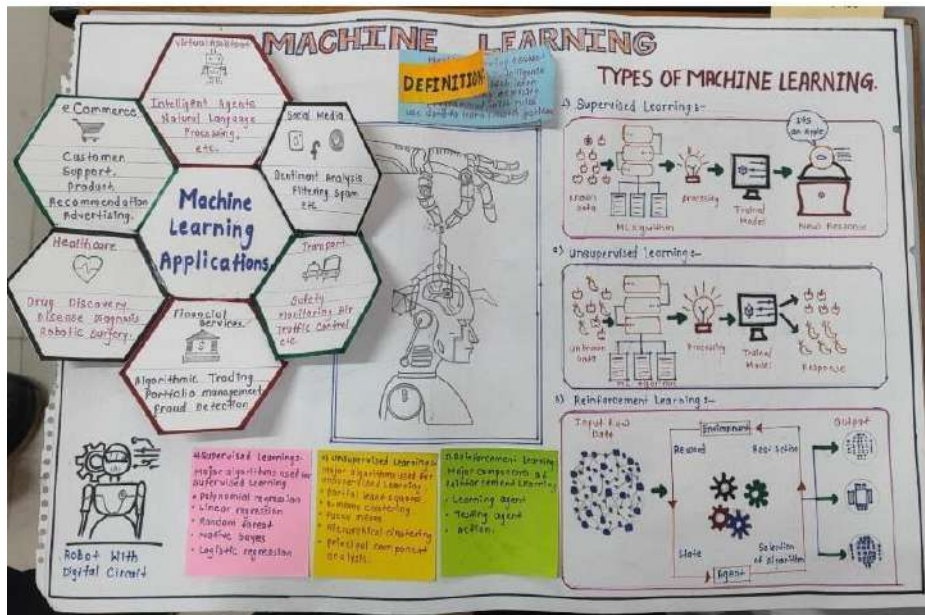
MACHINE LEARNING

DEFINITION:

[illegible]

TYPES OF MACHINE LEARNING.

1) Supervised Learning :-

Known data

ML algorithm

Processing

Trained Model

It's an Apple

New Response

2) Unsupervised Learning :-

Unknown data

ML algorithm

Processing

Trained Model

Response

3) Reinforcement Learning :-

Input Raw Data

Environment

Reward

Best action

Output

State

Selection of algorithm

Agent

Virtual Assistant

Intelligent Agents
Natural Language Processing,
etc.

e-Commerce

Customer Support,
Product Recommendation
Advertising.

Social Media

Sentiment Analysis
Filtering Spam
etc.

Machine Learning Applications

Healthcare

Drug Discovery,
Disease Diagnosis
Robotic Surgery.

Transport

Safety Monitoring Air
Traffic Control
etc.

Financial Services.

Algorithmic Trading
Portfolio management
Fraud Detection

Robot With Digital Circuit

1) Supervised Learning :-
Major algorithms used for supervised Learning
• Polynomial regression
• Linear regression
• Random forest
• Naive bayes
• Logistic regression

2) Unsupervised Learning :-
Major algorithms used for unsupervised Learning
• Partial least square
• K-means clustering
• Fuzzy means
• Hierarchical clustering
• principal component analysis.

3) Reinforcement Learning
Major components of reinforcement Learning
• Learning agent
• Testing agent
• action.